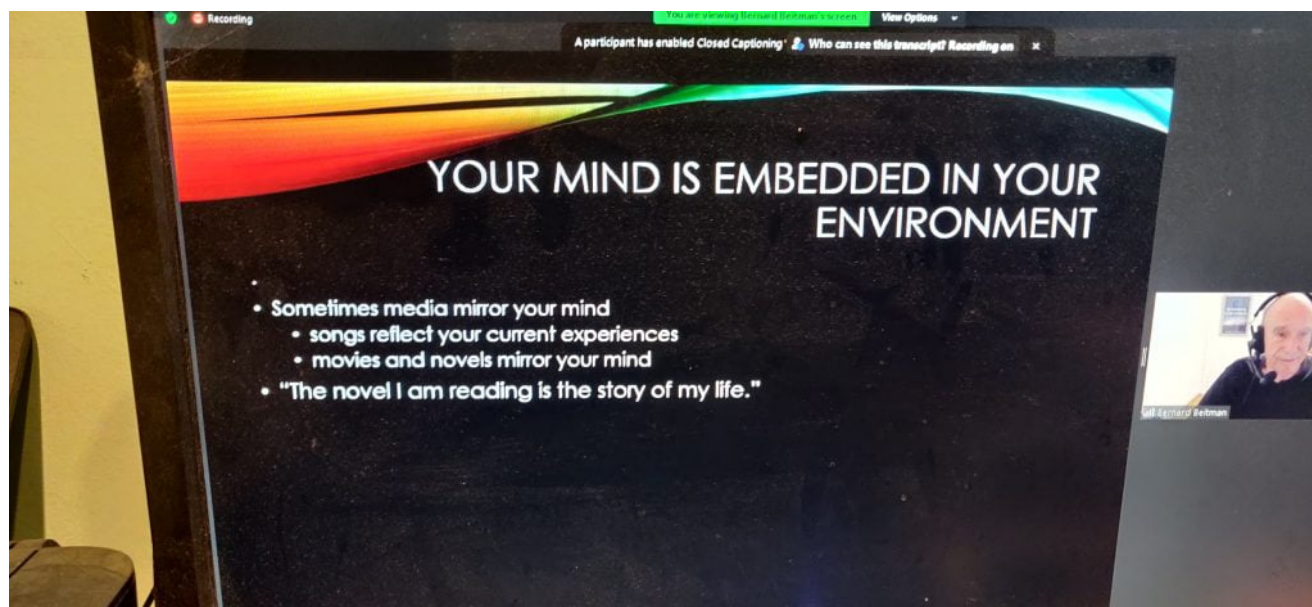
Recording

You are viewing Bernard Beitman's screen

View Options

A participant has enabled Closed Captioning Who can see this transcript? Recording on

YOUR MIND IS EMBEDDED IN YOUR ENVIRONMENT

- Sometimes media mirror your mind
  - songs reflect your current experiences
  - movies and novels mirror your mind
- "The novel I am reading is the story of my life."

Bernard Beitman